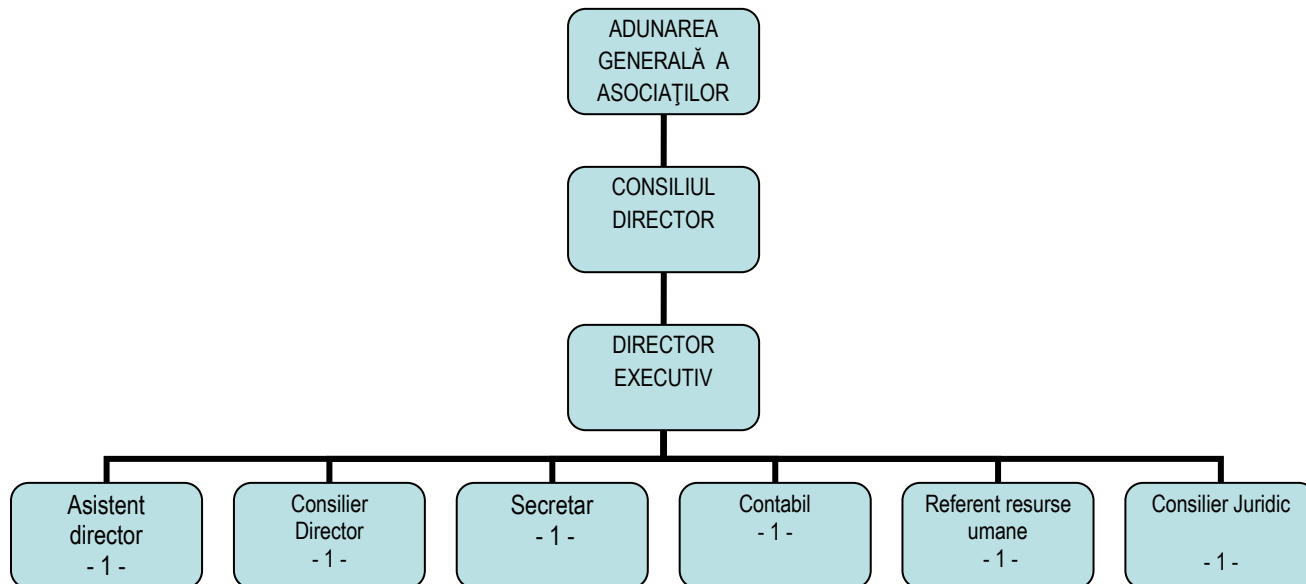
ADUNAREA GENERALĂ A ASOCIAŢILOR

CONSILIUL DIRECTOR

DIRECTOR EXECUTIV

Asistent director
- 1 -

Consilier Director
- 1 -

Secretar
- 1 -

Contabil
- 1 -

Referent resurse umane
- 1 -

Consilier Juridic
- 1 -